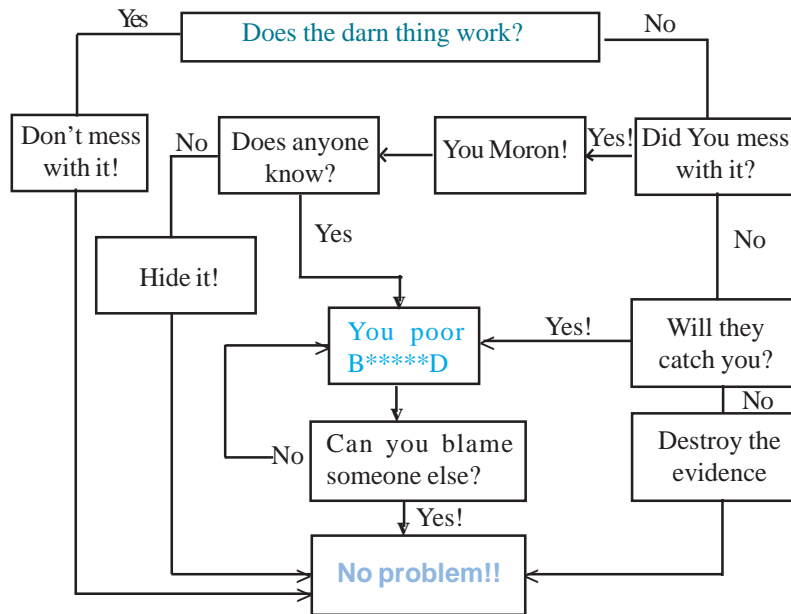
Does the darn thing work?

Yes

No

Don't mess with it!

No

Does anyone know?

You Moron!

Yes!

Did You mess with it?

Yes

No

Hide it!

You poor B*****D

Yes!

Will they catch you?

No

No

Can you blame someone else?

Destroy the evidence

Yes!

No problem!!